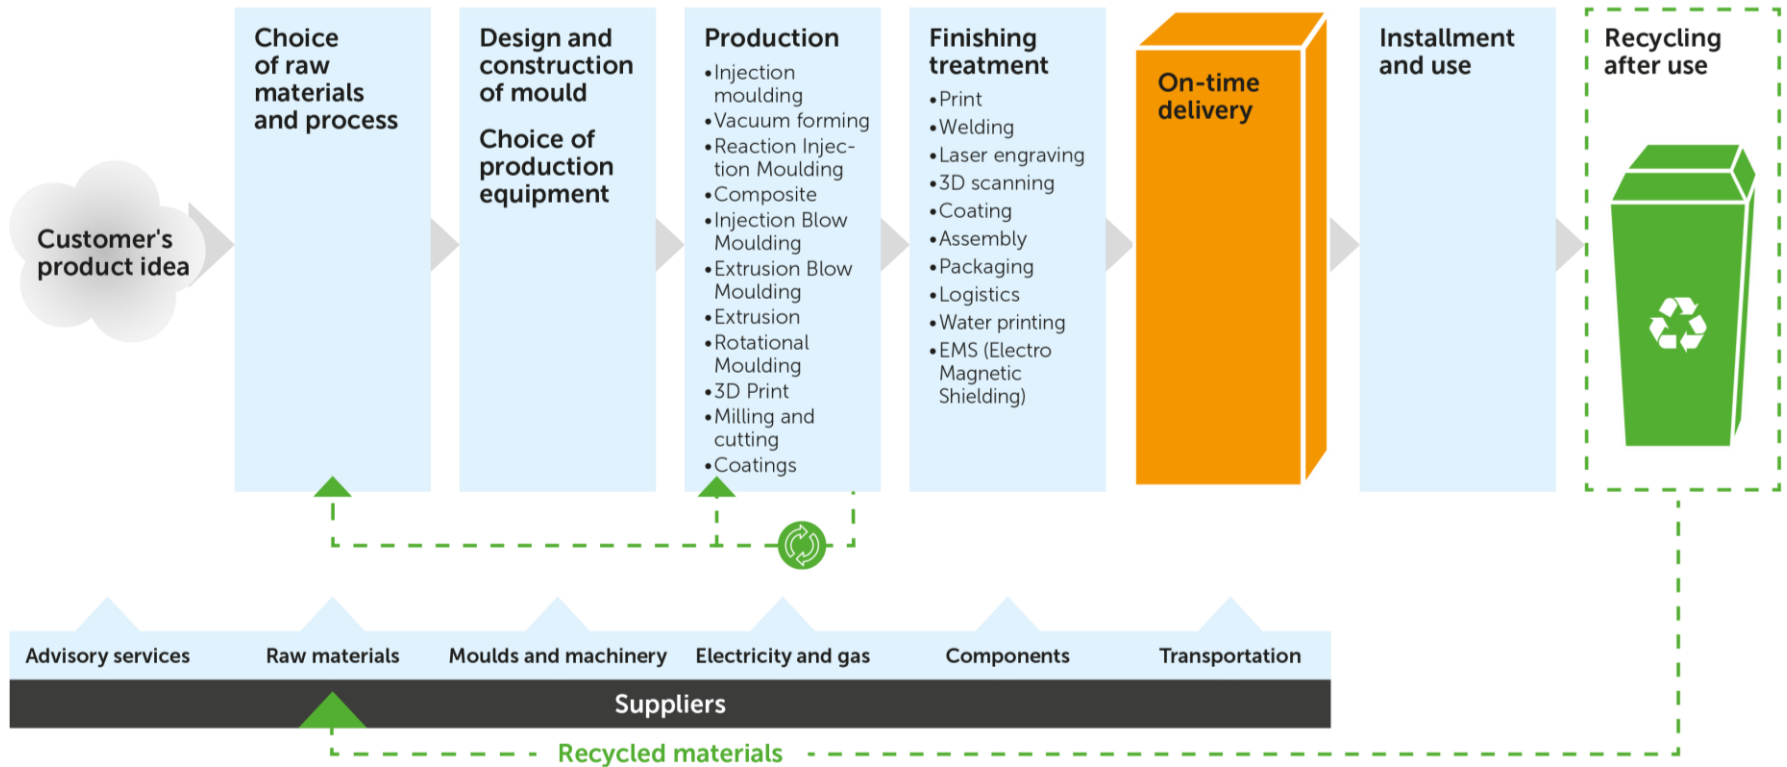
Customer's product idea

Choice of raw materials and process

Design and construction of mould

Choice of production equipment

Production
• Injection moulding
• Vacuum forming
• Reaction Injection Moulding
• Composite
• Injection Blow Moulding
• Extrusion Blow Moulding
• Extrusion
• Rotational Moulding
• 3D Print
• Milling and cutting
• Coatings

Finishing treatment
• Print
• Welding
• Laser engraving
• 3D scanning
• Coating
• Assembly
• Packaging
• Logistics
• Water printing
• EMS (Electro Magnetic Shielding)

On-time delivery

Installment and use

Recycling after use

Advisory services

Raw materials

Moulds and machinery

Electricity and gas

Components

Transportation

Suppliers

Recycled materials